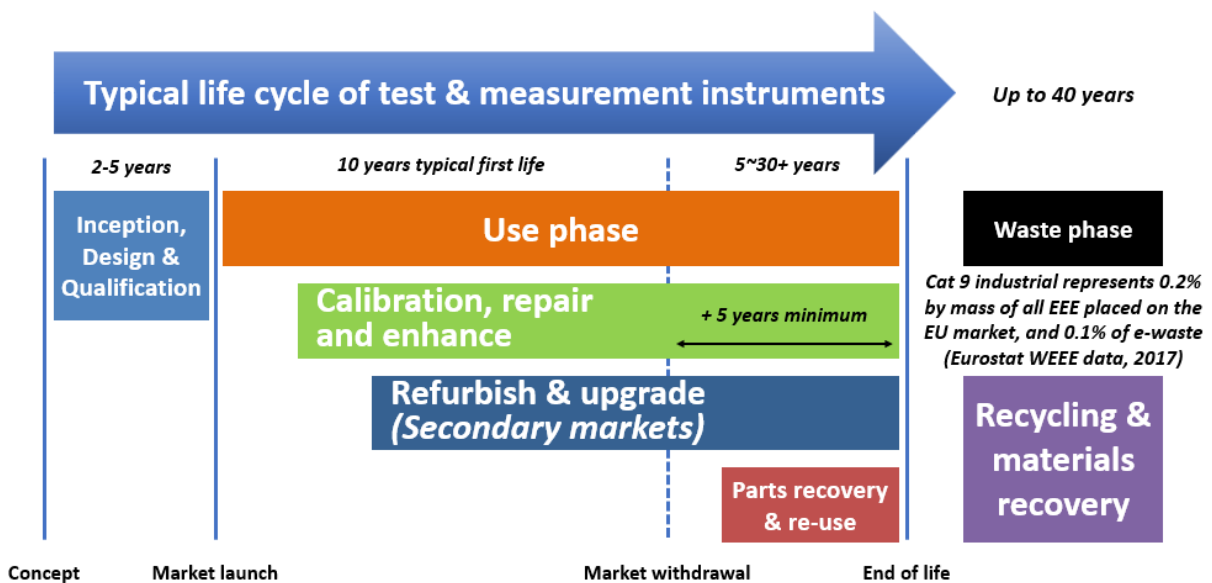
Typical life cycle of test & measurement instruments

Up to 40 years

2-5 years

10 years typical first life

5~30+ years

Inception, Design & Qualification

Use phase

Waste phase

Cat 9 industrial represents 0.2% by mass of all EEE placed on the EU market, and 0.1% of e-waste (Eurostat WEEE data, 2017)

Calibration, repair and enhance

+ 5 years minimum

Refurbish & upgrade (Secondary markets)

Recycling & materials recovery

Parts recovery & re-use

Concept

Market launch

Market withdrawal

End of life